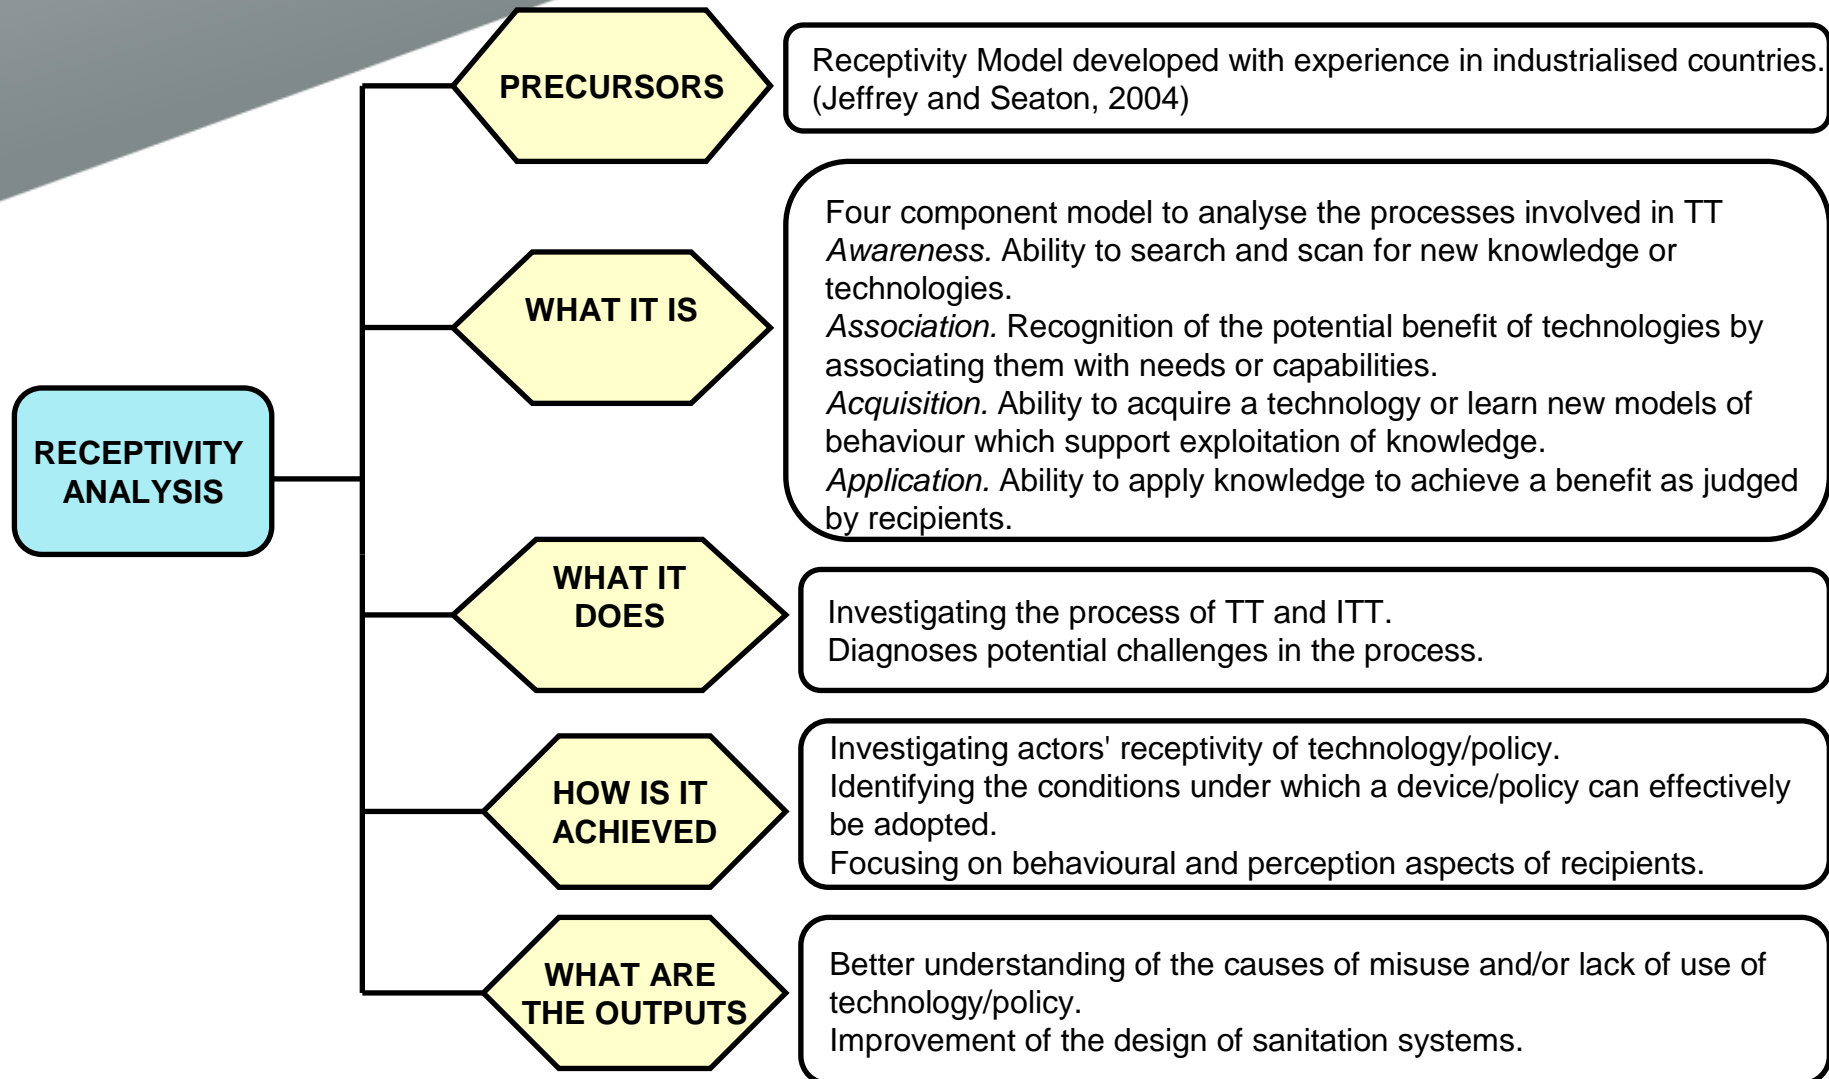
RECEPTIVITY ANALYSIS

PRECURSORS

Receptivity Model developed with experience in industrialised countries. (Jeffrey and Seaton, 2004)

WHAT IT IS

Four component model to analyse the processes involved in TT
*Awareness.* Ability to search and scan for new knowledge or technologies.
*Association.* Recognition of the potential benefit of technologies by associating them with needs or capabilities.
*Acquisition.* Ability to acquire a technology or learn new models of behaviour which support exploitation of knowledge.
*Application.* Ability to apply knowledge to achieve a benefit as judged by recipients.

WHAT IT DOES

Investigating the process of TT and ITT.
Diagnoses potential challenges in the process.

HOW IS IT ACHIEVED

Investigating actors' receptivity of technology/policy.
Identifying the conditions under which a device/policy can effectively be adopted.
Focusing on behavioural and perception aspects of recipients.

WHAT ARE THE OUTPUTS

Better understanding of the causes of misuse and/or lack of use of technology/policy.
Improvement of the design of sanitation systems.